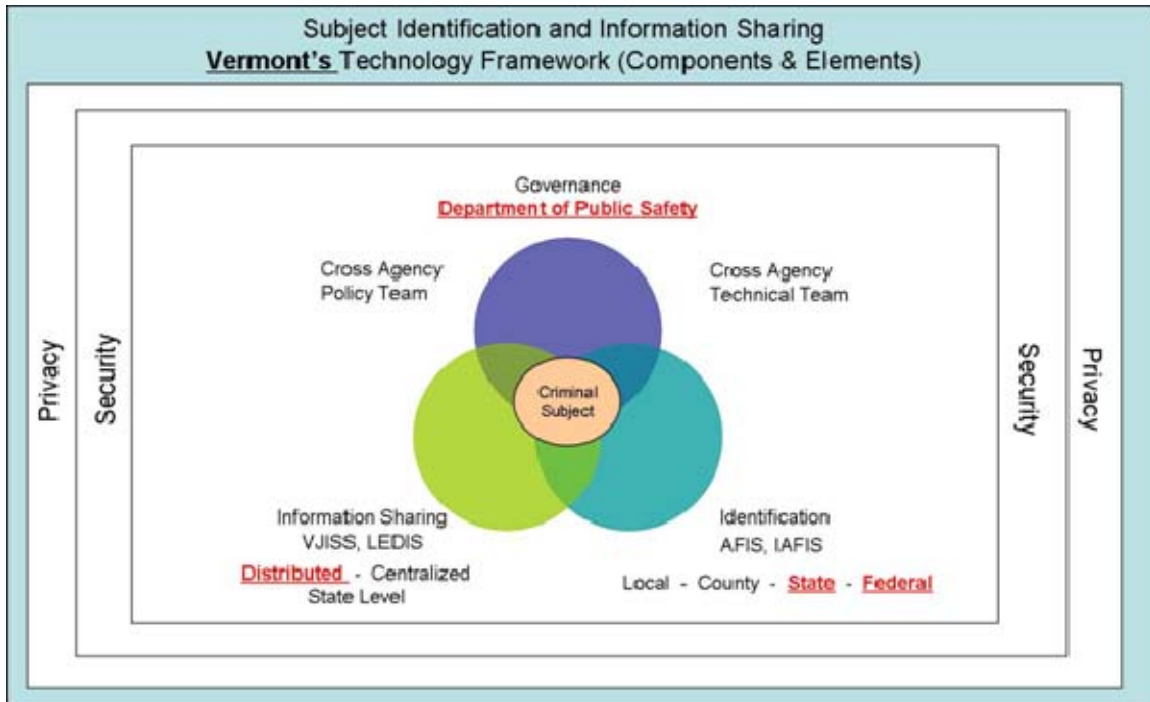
Subject Identification and Information Sharing
Vermont's Technology Framework (Components & Elements)

Privacy

Security

Governance
Department of Public Safety

Cross Agency Policy Team

Cross Agency Technical Team

Criminal Subject

Information Sharing
VJISS, LEDIS

Distributed - Centralized
State Level

Identification
AFIS, IAFIS

Local - County - State - Federal

Security

Privacy